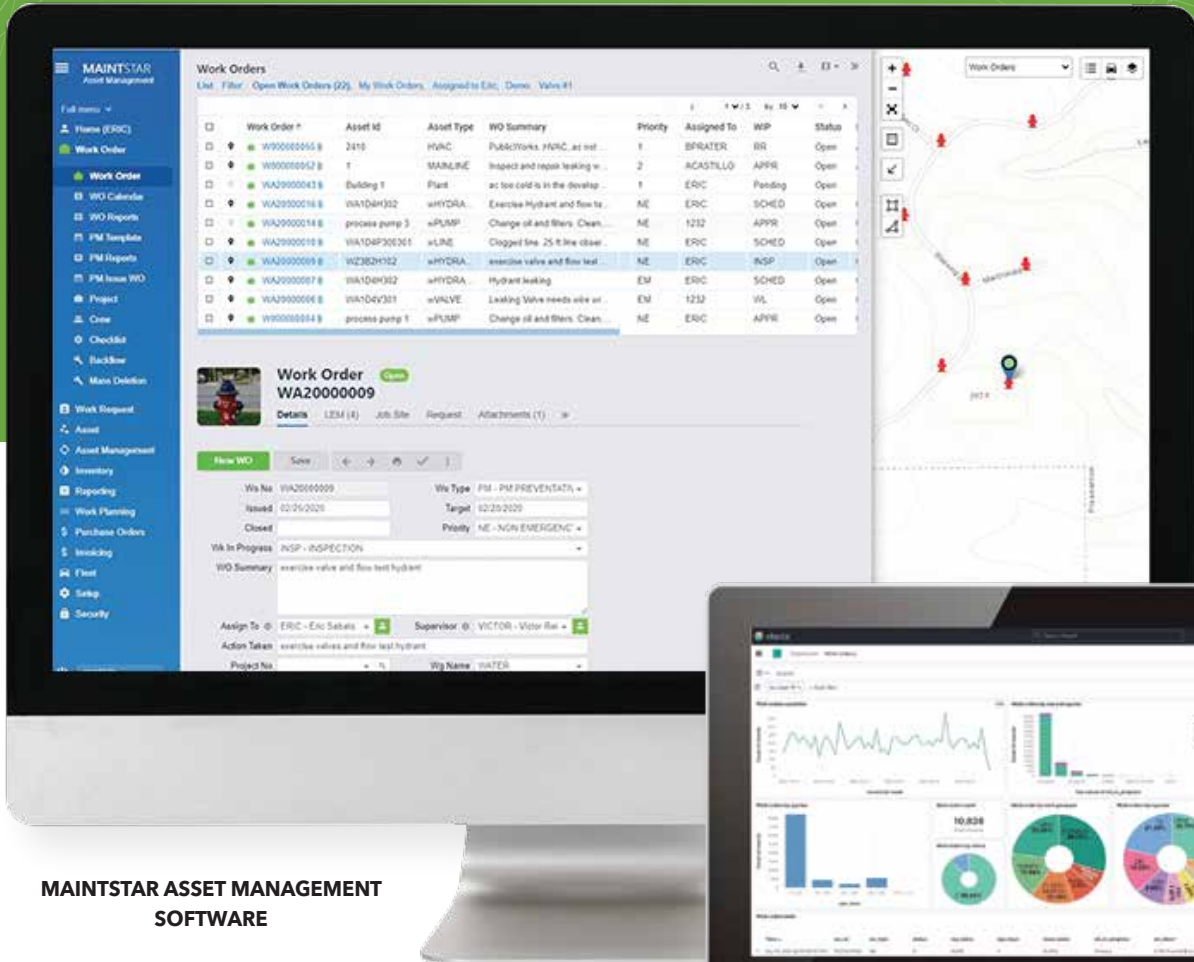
MAINTSTAR Asset Management

Full menu

Home (ERIC)
Work Order
Work Order
WO Calendar
WO Reports
PM Template
PM Reports
PM Issue WO
Project
Crew
Checklist
Backflow
Mass Deletion
Work Request
Asset
Asset Management
Inventory
Reporting
Work Planning
Purchase Orders
Invoicing
Fleet
Setup
Security

Work Orders
List Filter Open Work Orders (22) My Work Orders Assigned to Eric Demo Valve #1

| | | Work Order | Asset Id | Asset Type | WO Summary | Priority | Assigned To | WIP | Status |
|---|---|---|---|---|---|---|---|---|---|
| | | W900000055 | 2410 | HVAC | PublicWorks, HVAC, ac not ... | 1 | BPRATER | RR | Open |
| | | W900000052 | 1 | MAINLINE | Inspect and repair leaking w... | 2 | ACASTILLO | APPR | Open |
| | | WA20000043 | Building 1 | Plant | ac too cold is in the develop... | 1 | ERIC | Pending | Open |
| | | WA20000016 | WA1D4H302 | wHYDRA... | Exercise Hydrant and flow te... | NE | ERIC | SCHED | Open |
| | | WA20000014 | process pump 3 | wPUMP | Change oil and filters. Clean... | NE | 1232 | APPR | Open |
| | | WA20000010 | WA1D4P300301 | wLINE | Clogged line. 25 ft line obser... | NE | ERIC | SCHED | Open |
| | | WA20000009 | WZ3B2H102 | wHYDRA... | exercise valve and flow test ... | NE | ERIC | INSP | Open |
| | | WA20000007 | WA1D4H302 | wHYDRA... | Hydrant leaking | EM | ERIC | SCHED | Open |
| | | WA20000006 | WA1D4V301 | wVALVE | Leaking Valve needs wire wr... | EM | 1232 | WL | Open |
| | | W900000034 | process pump 1 | wPUMP | Change oil and filters. Clean... | NE | ERIC | APPR | Open |

Work Order Open
WA20000009
Details LEM (4) Job Site Request Attachments (1)

New WO Save

Wo No WA20000009
Wo Type PM - PM PREVENTATIV
Issued 02/20/2020
Target 02/20/2020
Closed
Priority NE - NON EMERGENC
Wk In Progress INSP - INSPECTION
WO Summary exercise valve and flow test hydrant
Assign To ERIC - Eric Sabala
Supervisor VICTOR - Victor Rei
Action Taken exercise valves and flow test hydrant
Project No
Wg Name WATER

Work Orders

10,826

MAINTSTAR ASSET MANAGEMENT SOFTWARE